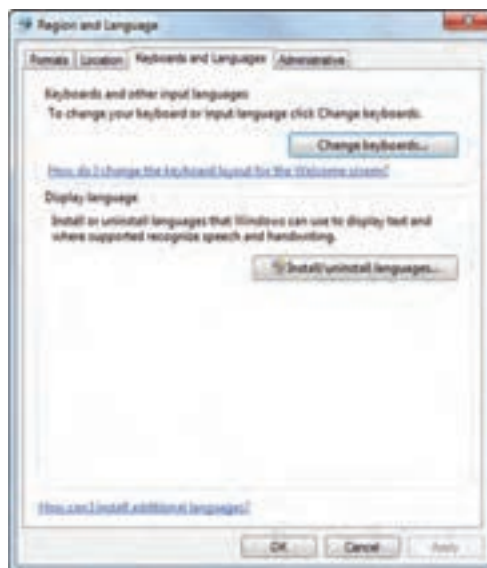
Region and Language

Formats | Location | Keyboards and Languages | Administrative

Keyboards and other input languages
To change your keyboard or input language click Change keyboards.

Change keyboards...

How do I change the keyboard layout for the Welcome screen?

Display language
Install or uninstall languages that Windows can use to display text and where supported recognize speech and handwriting.

Install/uninstall languages...

How can I install additional languages?

OK | Cancel | Apply